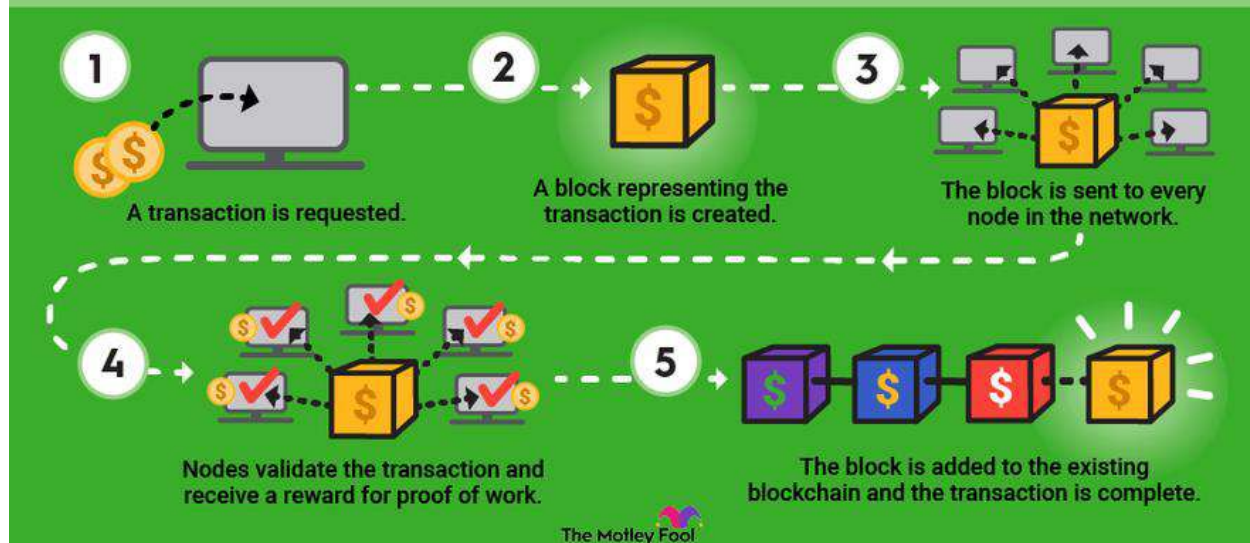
1

A transaction is requested.

2

A block representing the transaction is created.

3

The block is sent to every node in the network.

4

Nodes validate the transaction and receive a reward for proof of work.

5

The block is added to the existing blockchain and the transaction is complete.

The Motley Fool